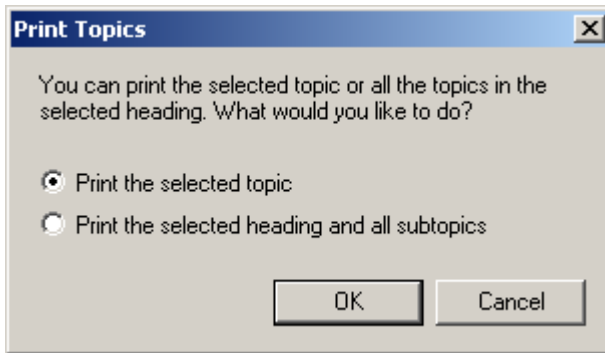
Print Topics

You can print the selected topic or all the topics in the selected heading. What would you like to do?

Print the selected topic

Print the selected heading and all subtopics

OK

Cancel